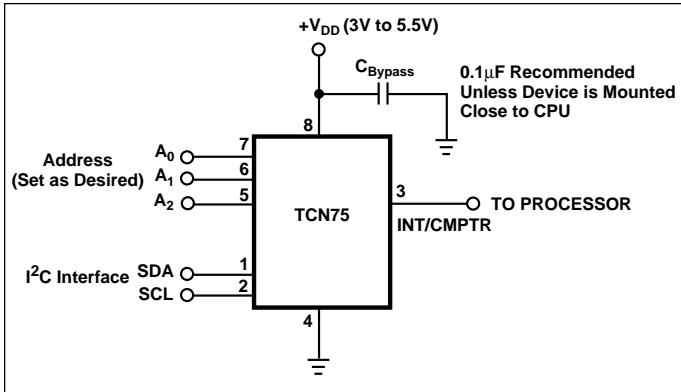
$+V_{DD}$ (3V to 5.5V)

$C_{Bypass}$

0.1$\mu$F Recommended Unless Device is Mounted Close to CPU

8

Address (Set as Desired)

$A_0$ 7

$A_1$ 6

$A_2$ 5

TCN75

3

TO PROCESSOR

INT/CMPTR

$I^2C$ Interface

SDA 1

SCL 2

4